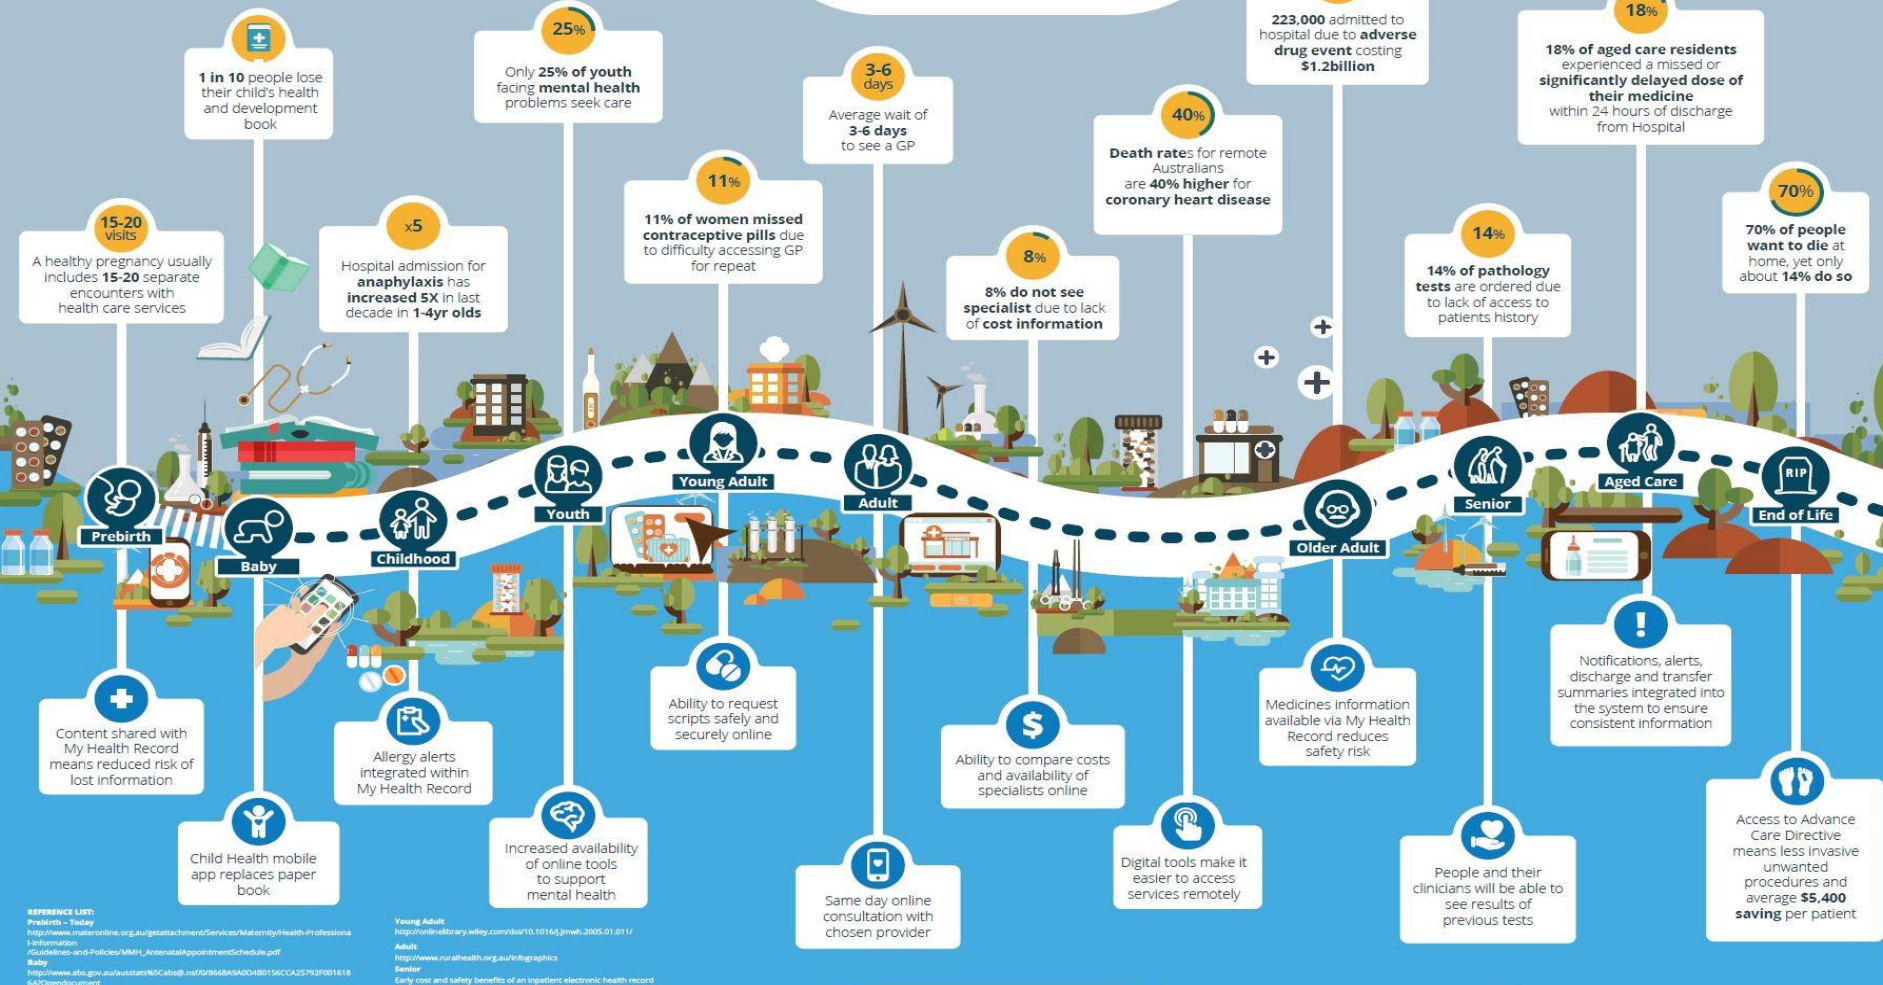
15-20 visits

A healthy pregnancy usually includes 15-20 separate encounters with health care services

1 in 10 people lose their child's health and development book

x5

Hospital admission for anaphylaxis has increased 5X in last decade in 1-4yr olds

25%

Only 25% of youth facing mental health problems seek care

11%

11% of women missed contraceptive pills due to difficulty accessing GP for repeat

3-6 days

Average wait of 3-6 days to see a GP

8%

8% do not see specialist due to lack of cost information

40%

Death rates for remote Australians are 40% higher for coronary heart disease

223,000 admitted to hospital due to adverse drug event costing $1.2billion

14%

14% of pathology tests are ordered due to lack of access to patients history

18%

18% of aged care residents experienced a missed or significantly delayed dose of their medicine within 24 hours of discharge from Hospital

70%

70% of people want to die at home, yet only about 14% do so

Prebirth

Baby

Childhood

Youth

Young Adult

Adult

Older Adult

Senior

Aged Care

RIP

End of Life

Content shared with My Health Record means reduced risk of lost information

Child Health mobile app replaces paper book

Allergy alerts integrated within My Health Record

Increased availability of online tools to support mental health

Ability to request scripts safely and securely online

Same day online consultation with chosen provider

Ability to compare costs and availability of specialists online

Digital tools make it easier to access services remotely

Medicines information available via My Health Record reduces safety risk

People and their clinicians will be able to see results of previous tests

Notifications, alerts, discharge and transfer summaries integrated into the system to ensure consistent information

Access to Advance Care Directive means less invasive unwanted procedures and average $5,400 saving per patient

REFERENCE LIST:
Prebirth – Today
http://www.materonline.org.au/getattachment/Services/Maternity/Health-Professional-Information/Guidelines-and-Policies/MMH_AntenatalAppointmentSchedule.pdf
Baby
http://www.abs.gov.au/ausstats%5Cabs@.nsf/0/8668A9A0D4801560CA25792F001618 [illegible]

Young Adult
http://onlinelibrary.wiley.com/doi/10.1016/j.jmwh.2005.01.011/
Adult
http://www.ruralhealth.org.au/infographics
Senior
Early cost and safety benefits of an inpatient electronic health record